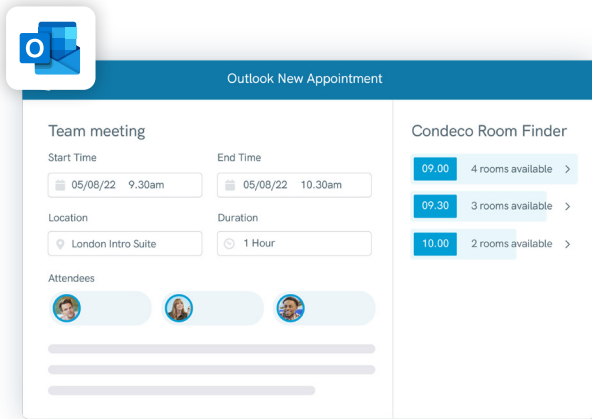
Outlook New Appointment

Team meeting

Start Time
05/08/22 9.30am

End Time
05/08/22 10.30am

Location
London Intro Suite

Duration
1 Hour

Attendees

Condeco Room Finder

09.00 4 rooms available

09.30 3 rooms available

10.00 2 rooms available